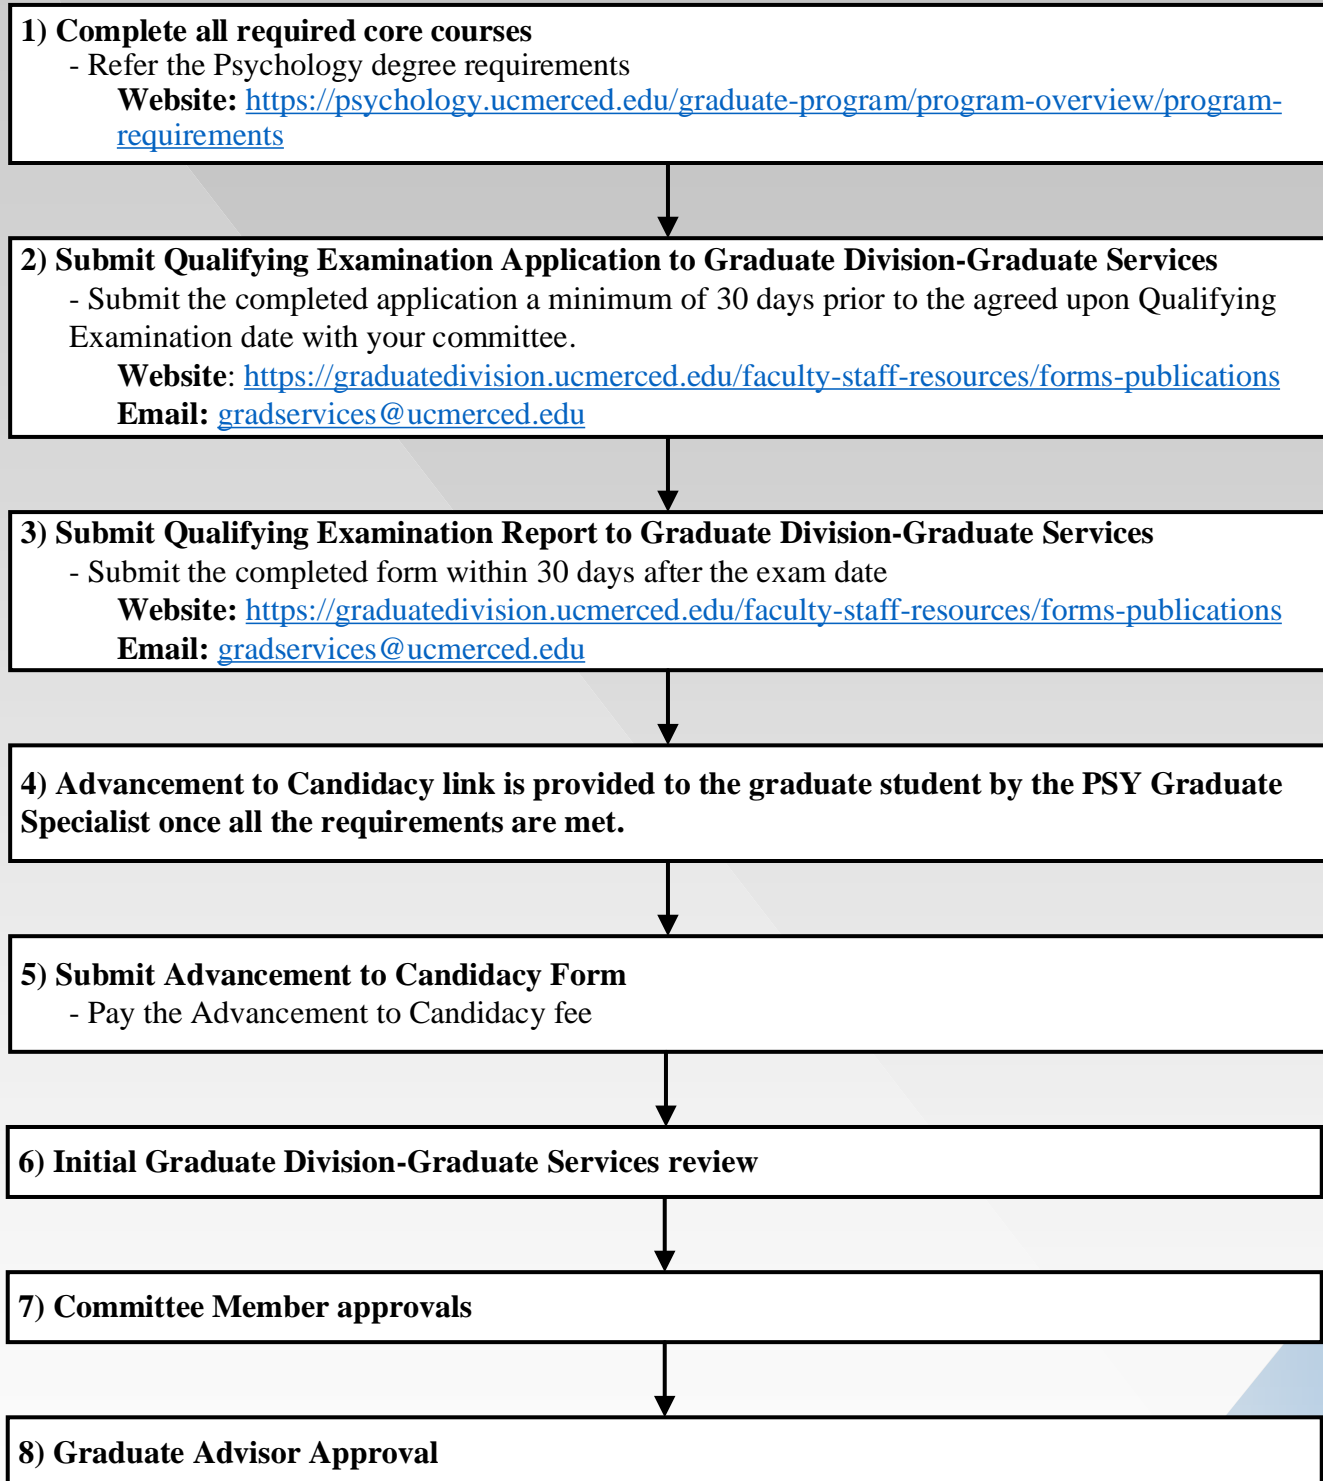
1) Complete all required core courses
- Refer the Psychology degree requirements
Website: https://psychology.ucmerced.edu/graduate-program/program-overview/program-requirements

2) Submit Qualifying Examination Application to Graduate Division-Graduate Services
- Submit the completed application a minimum of 30 days prior to the agreed upon Qualifying Examination date with your committee.
Website: https://graduatedivision.ucmerced.edu/faculty-staff-resources/forms-publications
Email: gradservices@ucmerced.edu

3) Submit Qualifying Examination Report to Graduate Division-Graduate Services
- Submit the completed form within 30 days after the exam date
Website: https://graduatedivision.ucmerced.edu/faculty-staff-resources/forms-publications
Email: gradservices@ucmerced.edu

4) Advancement to Candidacy link is provided to the graduate student by the PSY Graduate Specialist once all the requirements are met.

5) Submit Advancement to Candidacy Form
- Pay the Advancement to Candidacy fee

6) Initial Graduate Division-Graduate Services review

7) Committee Member approvals

8) Graduate Advisor Approval